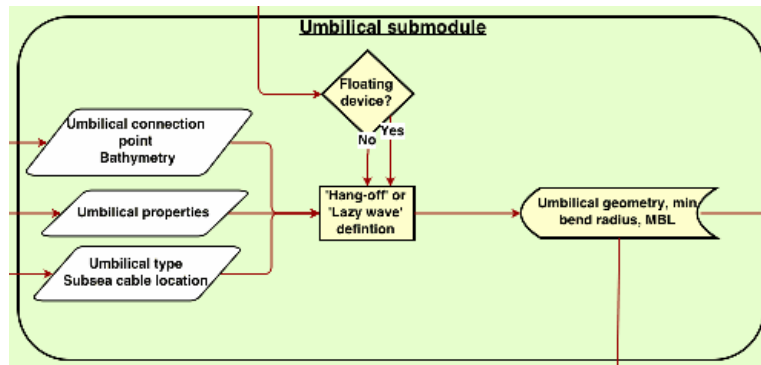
Umbilical submodule

Floating device?

No

Yes

Umbilical connection point
Bathymetry

Umbilical properties

Umbilical type
Subsea cable location

'Hang-off' or 'Lazy wave' defintion

Umbilical geometry, min bend radius, MBL